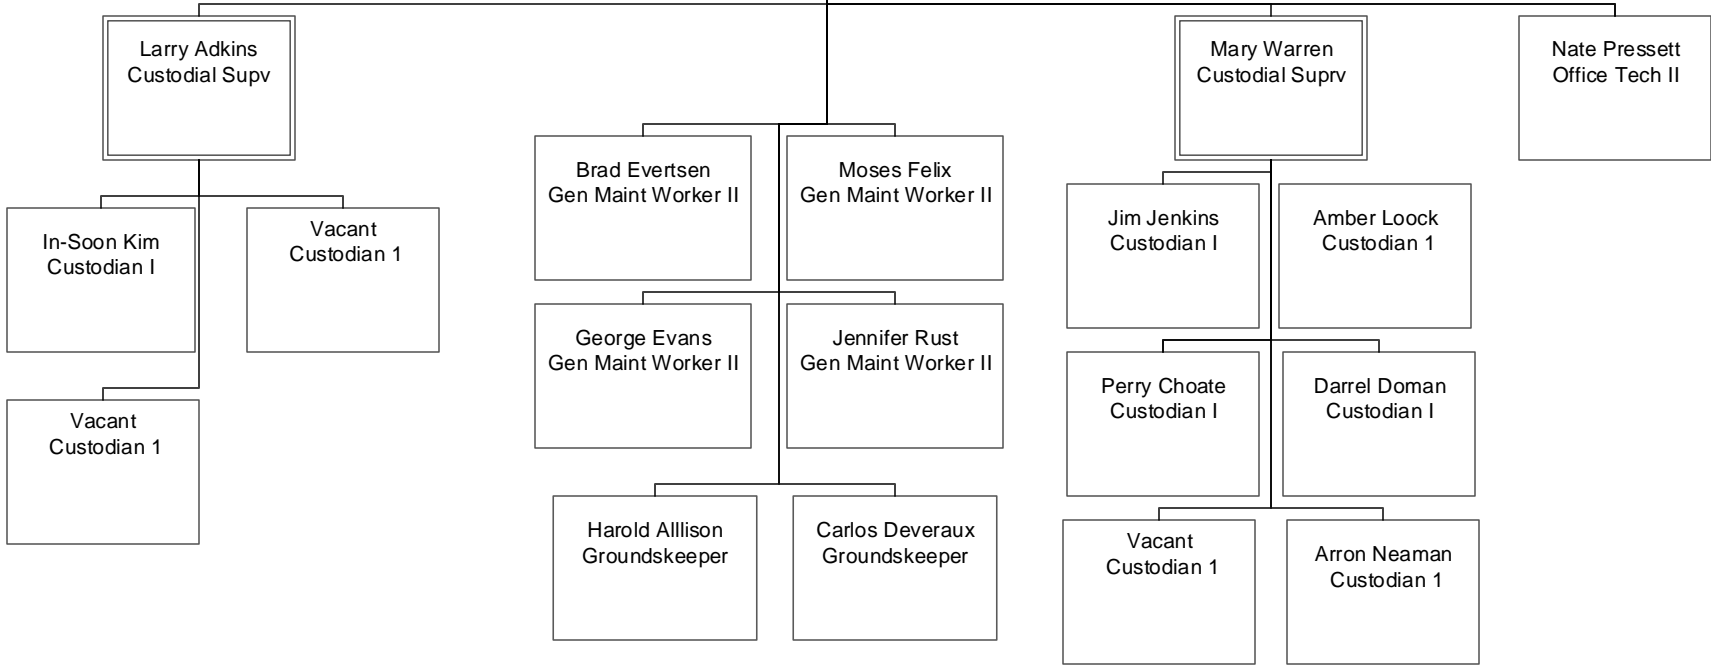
Larry Adkins
Custodial Supv

In-Soon Kim
Custodian I

Vacant
Custodian 1

Vacant
Custodian 1

Brad Evertsen
Gen Maint Worker II

Moses Felix
Gen Maint Worker II

George Evans
Gen Maint Worker II

Jennifer Rust
Gen Maint Worker II

Harold Alllison
Groundskeeper

Carlos Deveraux
Groundskeeper

Mary Warren
Custodial Suprv

Jim Jenkins
Custodian I

Amber Loock
Custodian 1

Perry Choate
Custodian I

Darrel Doman
Custodian I

Vacant
Custodian 1

Arron Neaman
Custodian 1

Nate Pressett
Office Tech II